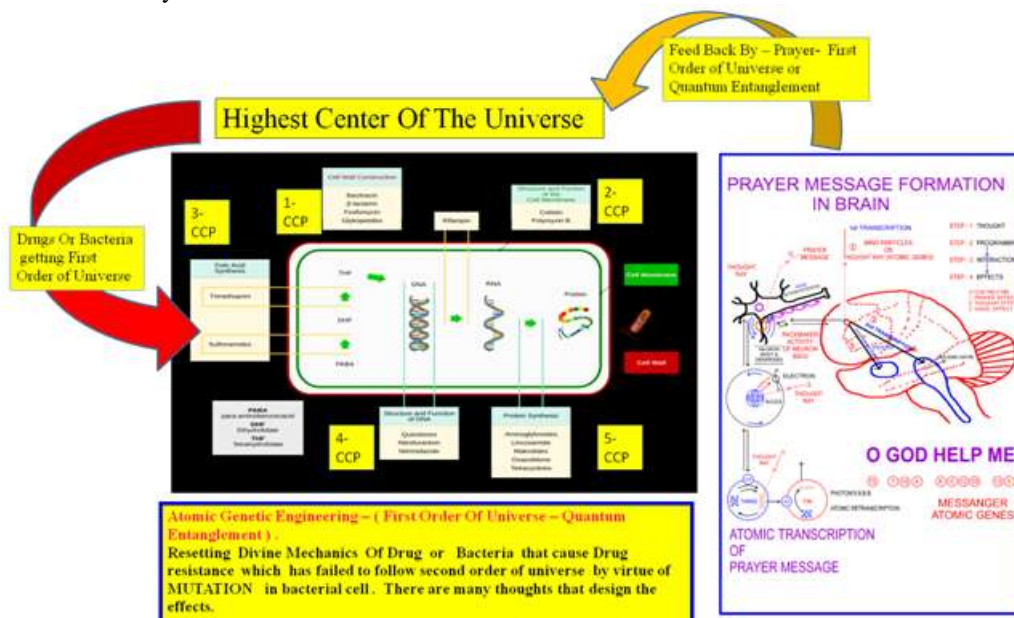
Feed Back By – Prayer- First Order of Universe or Quantum Entanglement

Highest Center Of The Universe

Drugs Or Bacteria getting First Order of Universe

3-CCP

1-CCP

Cell Wall Construction
Bacitracin
β-lactams
Fosfomycin
Glycopeptides

Rifampin

Structure and Function of the Cell Membrane
Colistin
Polymyxin B

2-CCP

Folic Acid Synthesis

Trimethoprim

Sulfonamides

THF

DHF

PABA

DNA

RNA

Protein

Cell Membrane

Cell Wall

PABA
para-aminobenzoic acid
DHF
Dihydrofolate
THF
Tetrahydrofolate

4-CCP

Structure and Function of DNA
Quinolones
Nitrofurantoin
Metronidazole

Protein Synthesis
Aminoglycosides
Lincosamides
Macrolides
Oxazolidinone
Tetracyclines

5-CCP

Atomic Genetic Engineering – ( First Order Of Universe – Quantum Entanglement ) .
Resetting Divine Mechanics Of Drug or Bacteria that cause Drug resistance which has failed to follow second order of universe by virtue of MUTATION in bacterial cell . There are many thoughts that design the effects.

PRAYER MESSAGE FORMATION IN BRAIN

TRANSCRIPTION

PRAYER MESSAGE

THOUGHT RAY

STEP - 1 THOUGHT
STEP - 2 PROGRAMMI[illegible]
STEP - 3 INTERACTION
STEP - 4 EFFECTS

PACEMAKER ACTIVITY

ELECTRON

THOUGHT RAY

O GOD HELP ME

PHOTOTAXIS

ATOMIC RETRANSCRIPTION

MESSANGER ATOMIC GENES

ATOMIC TRANSCRIPTION OF PRAYER MESSAGE